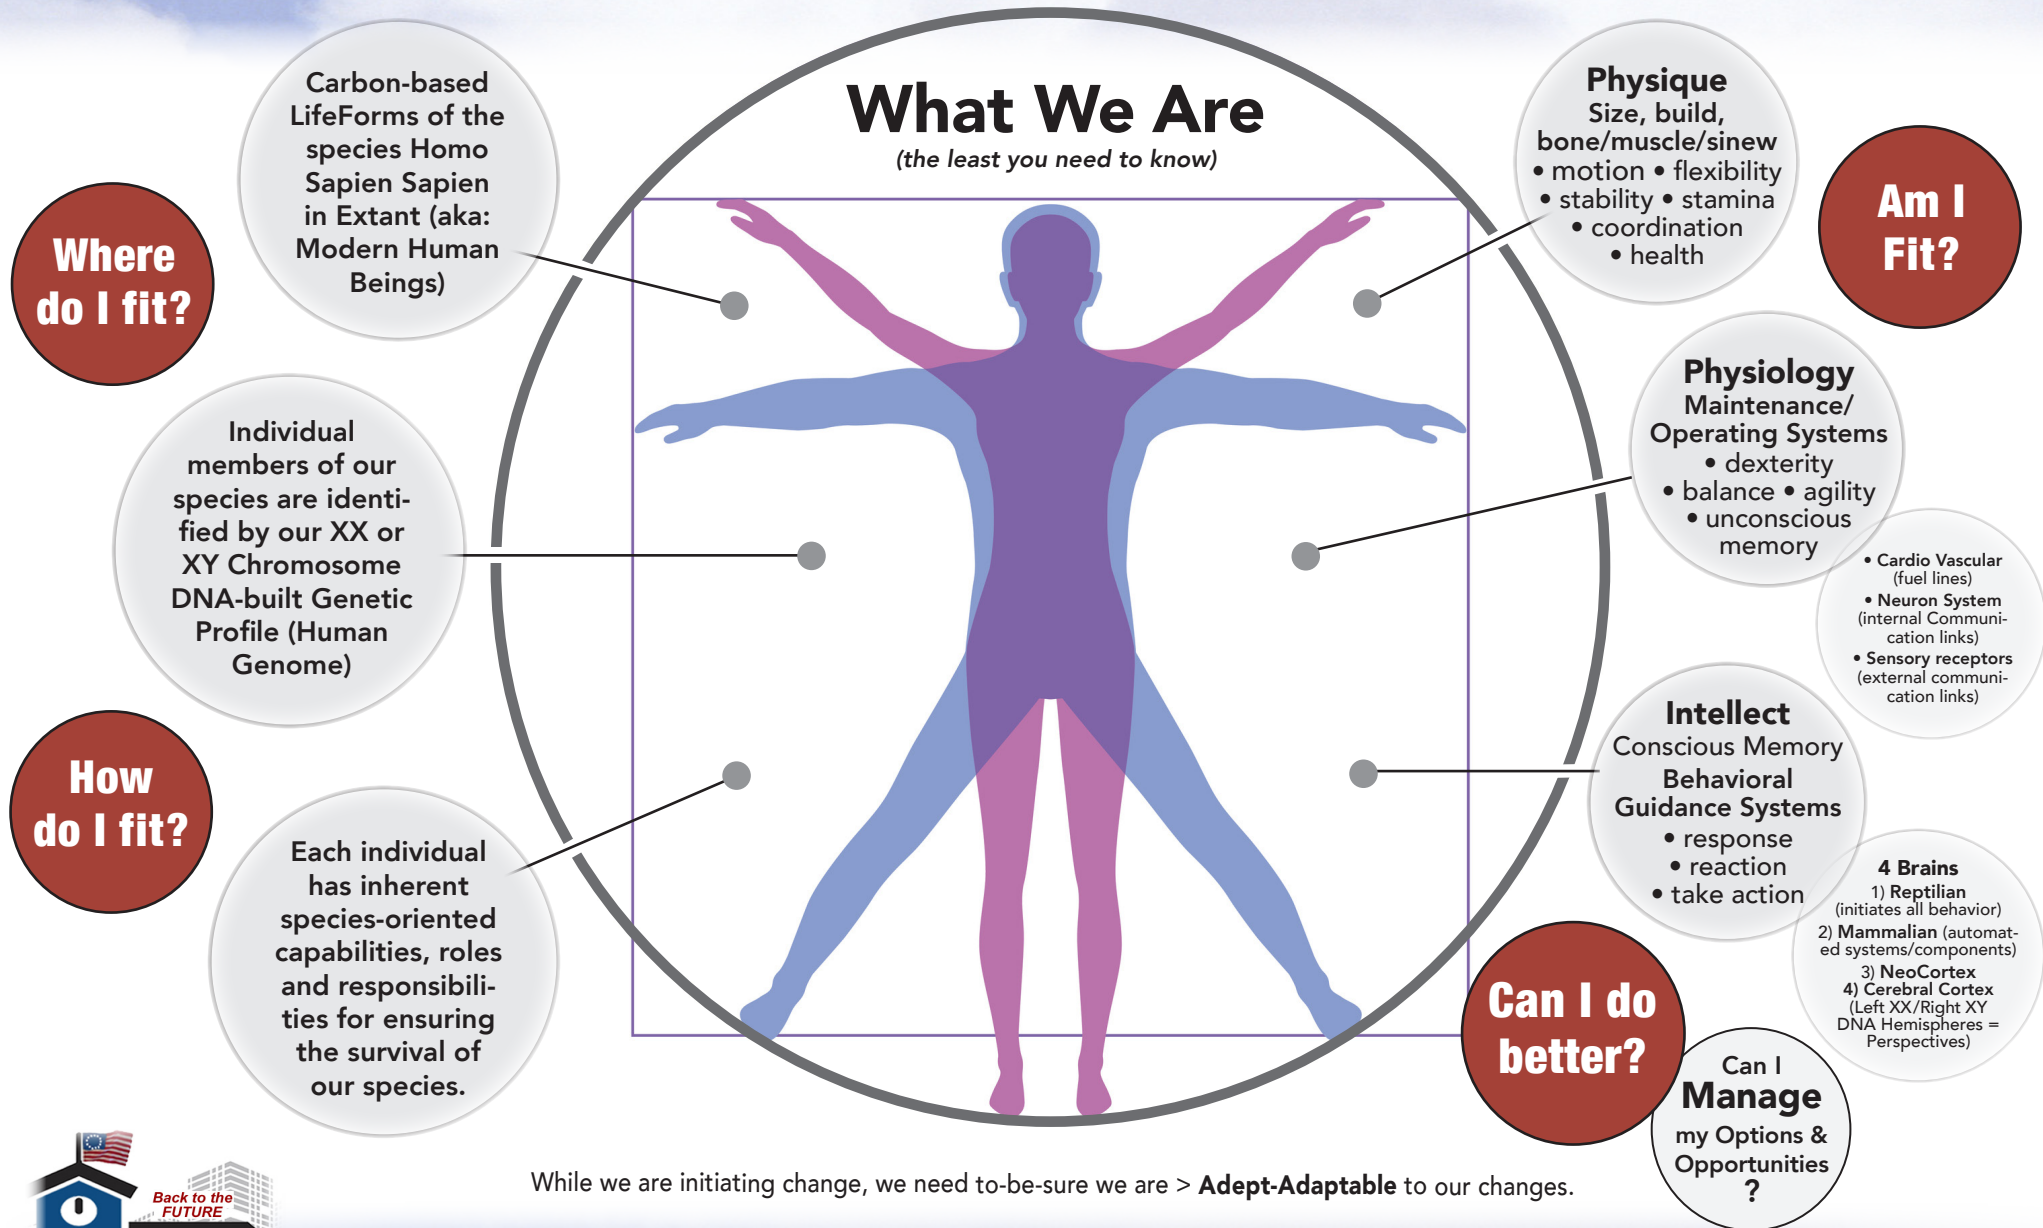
What We Are
(the least you need to know)

Where do I fit?

Carbon-based LifeForms of the species Homo Sapien Sapien in Extant (aka: Modern Human Beings)

Individual members of our species are identified by our XX or XY Chromosome DNA-built Genetic Profile (Human Genome)

How do I fit?

Each individual has inherent species-oriented capabilities, roles and responsibilities for ensuring the survival of our species.

Physique
Size, build, bone/muscle/sinew
• motion • flexibility
• stability • stamina
• coordination
• health

Am I Fit?

Physiology
Maintenance/ Operating Systems
• dexterity
• balance • agility
• unconscious memory

• Cardio Vascular (fuel lines)
• Neuron System (internal Communication links)
• Sensory receptors (external communication links)

Intellect
Conscious Memory
Behavioral Guidance Systems
• response
• reaction
• take action

4 Brains
1) Reptilian (initiates all behavior)
2) Mammalian (automated systems/components)
3) NeoCortex
4) Cerebral Cortex (Left XX/Right XY DNA Hemispheres = Perspectives)

Can I do better?

Can I Manage my Options & Opportunities ?

Back to the FUTURE

While we are initiating change, we need to-be-sure we are > **Adept-Adaptable** to our changes.